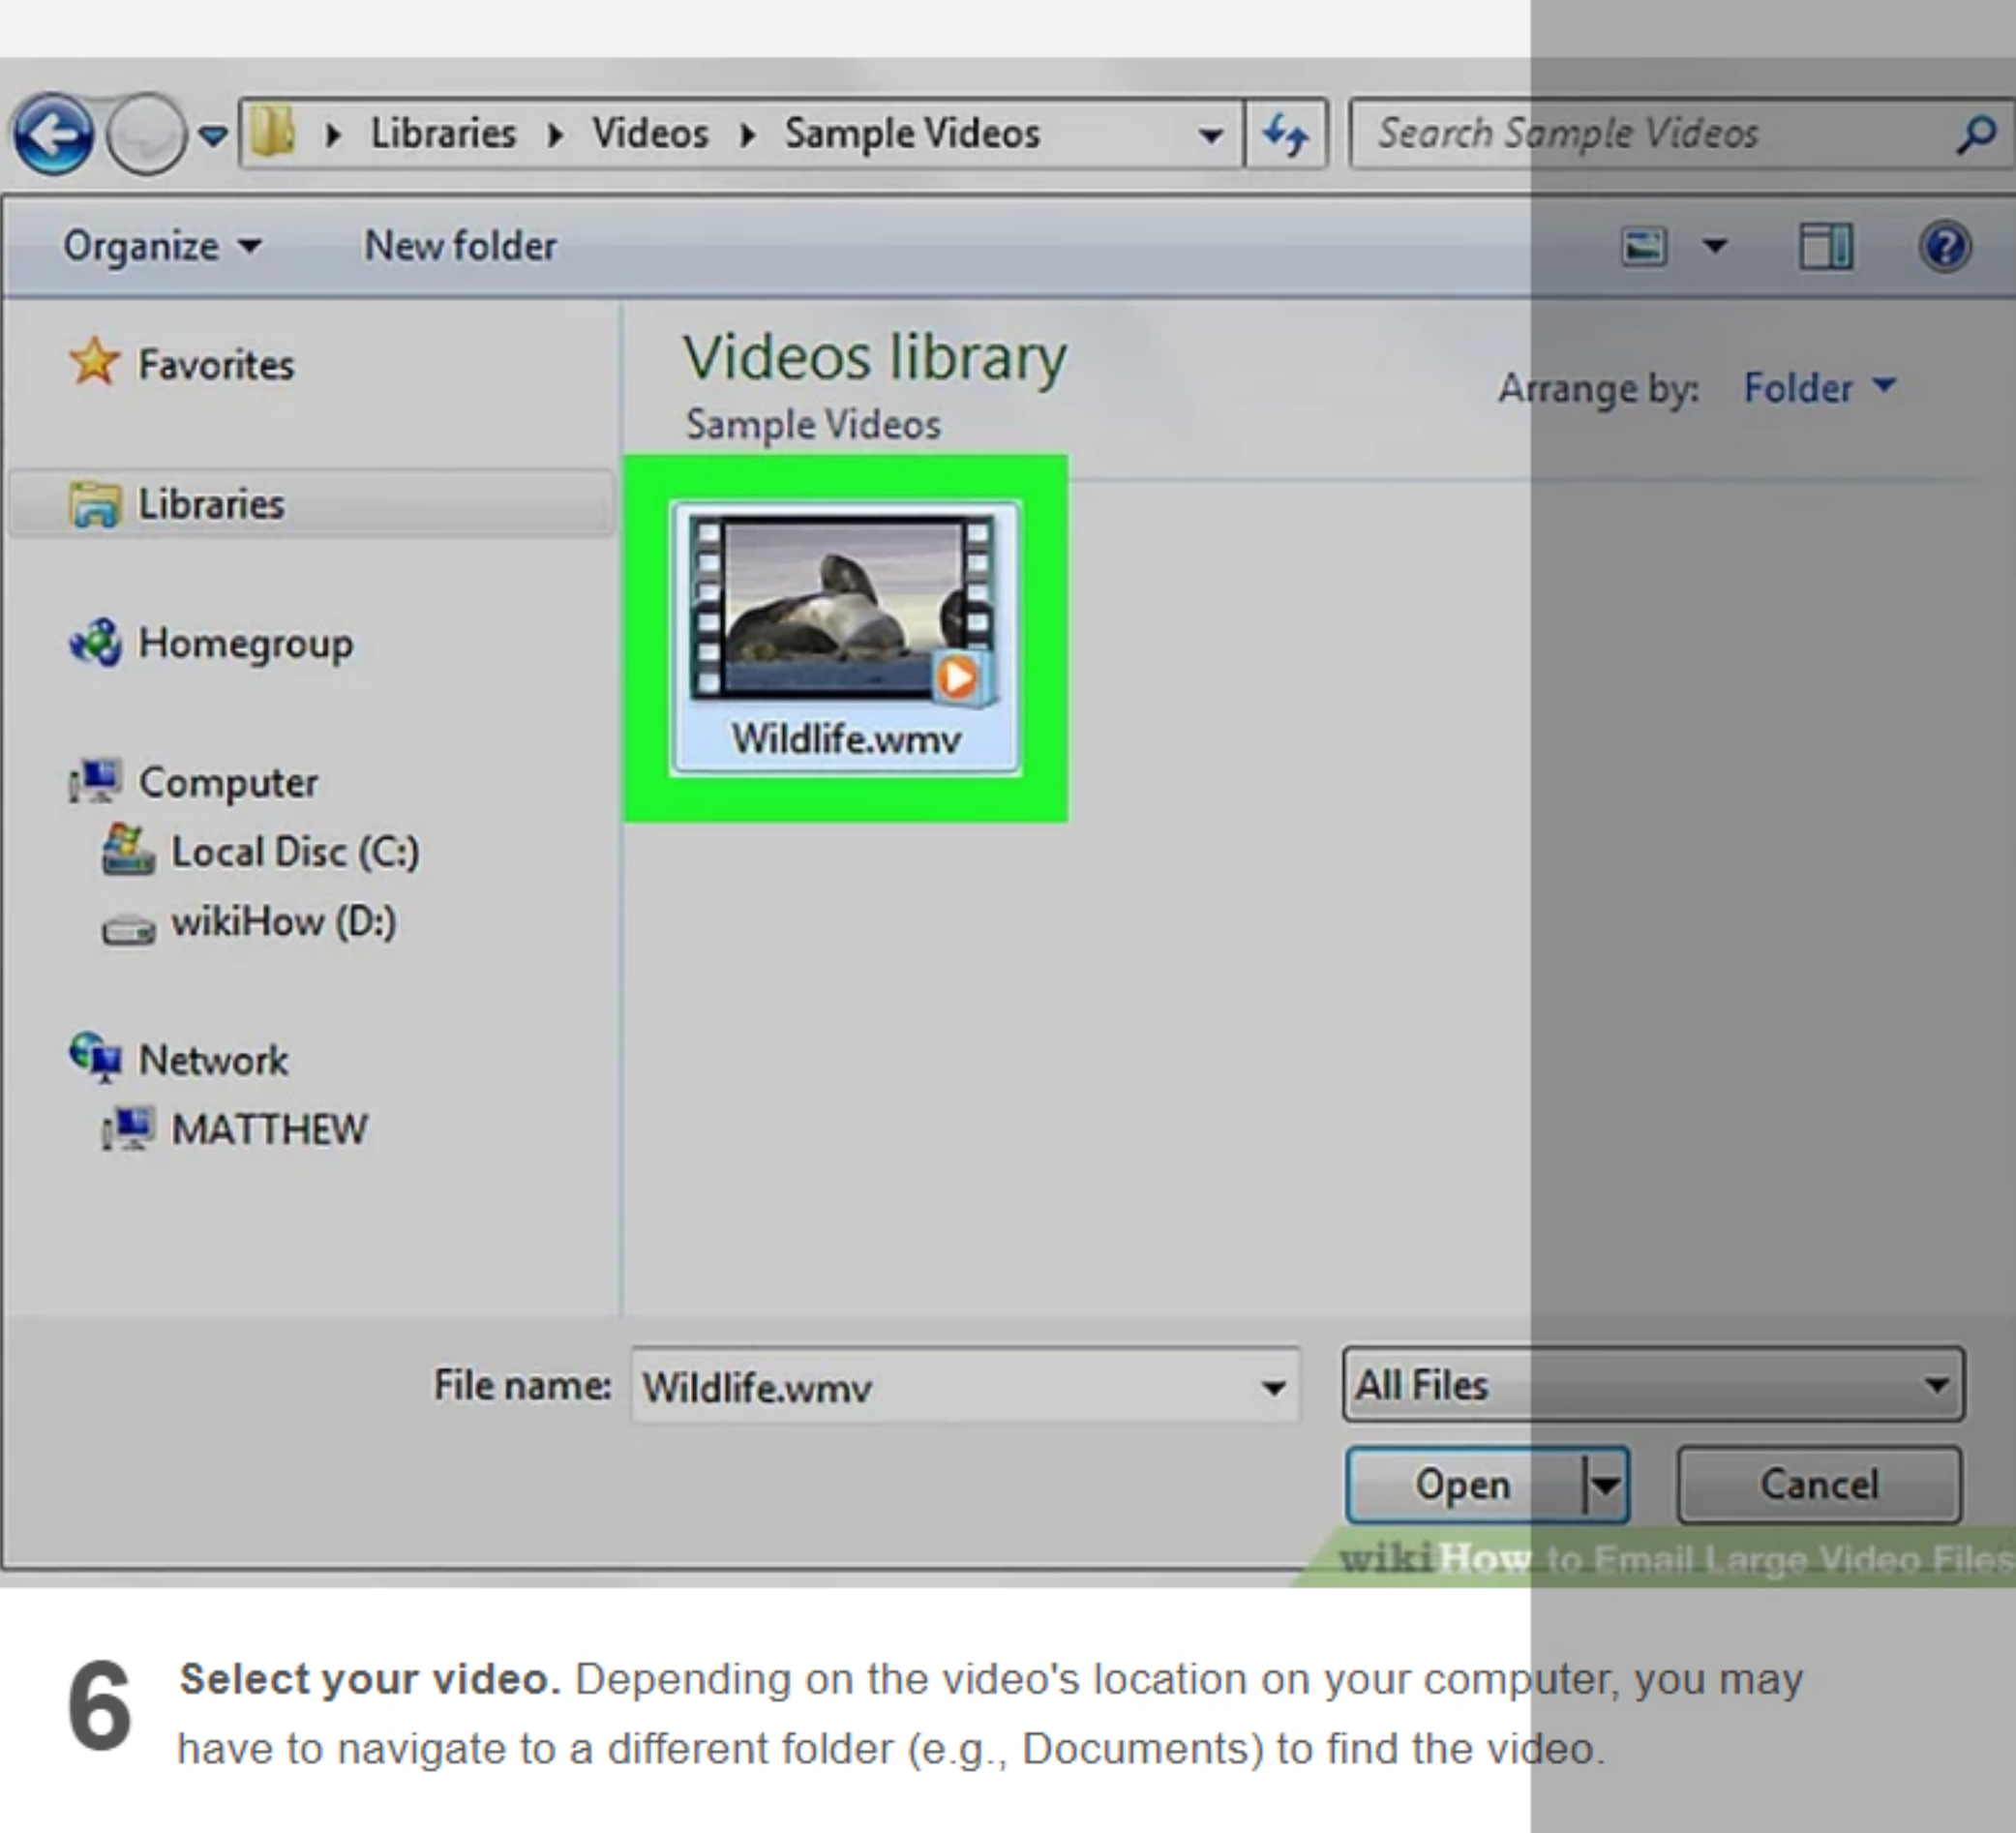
Libraries ▸ Videos ▸ Sample Videos

Search Sample Videos

Organize ▾ New folder

Favorites

Libraries

Homegroup

Computer
Local Disc (C:)
wikiHow (D:)

Network
MATTHEW

Videos library
Sample Videos

Arrange by: Folder ▾

Wildlife.wmv

File name: Wildlife.wmv

All Files

Open

Cancel

wikiHow to Email Large Video Files

6 **Select your video.** Depending on the video's location on your computer, you may have to navigate to a different folder (e.g., Documents) to find the video.